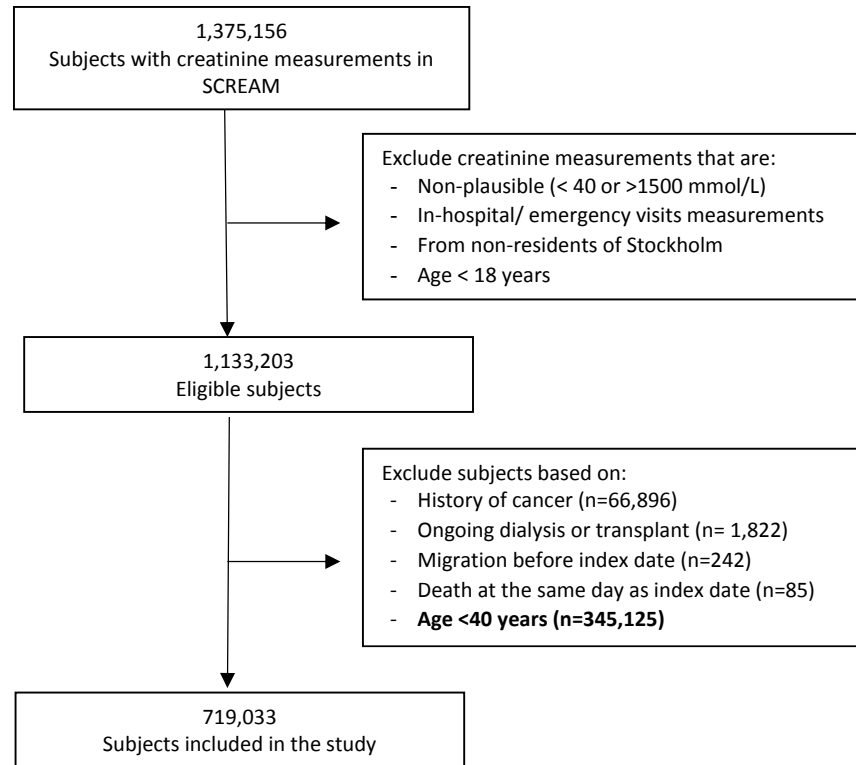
1,375,156
Subjects with creatinine measurements in SCREAM

Exclude creatinine measurements that are:
- Non-plausible (< 40 or >1500 mmol/L)
- In-hospital/ emergency visits measurements
- From non-residents of Stockholm
- Age < 18 years

1,133,203
Eligible subjects

Exclude subjects based on:
- History of cancer (n=66,896)
- Ongoing dialysis or transplant (n= 1,822)
- Migration before index date (n=242)
- Death at the same day as index date (n=85)
- **Age <40 years (n=345,125)**

719,033
Subjects included in the study